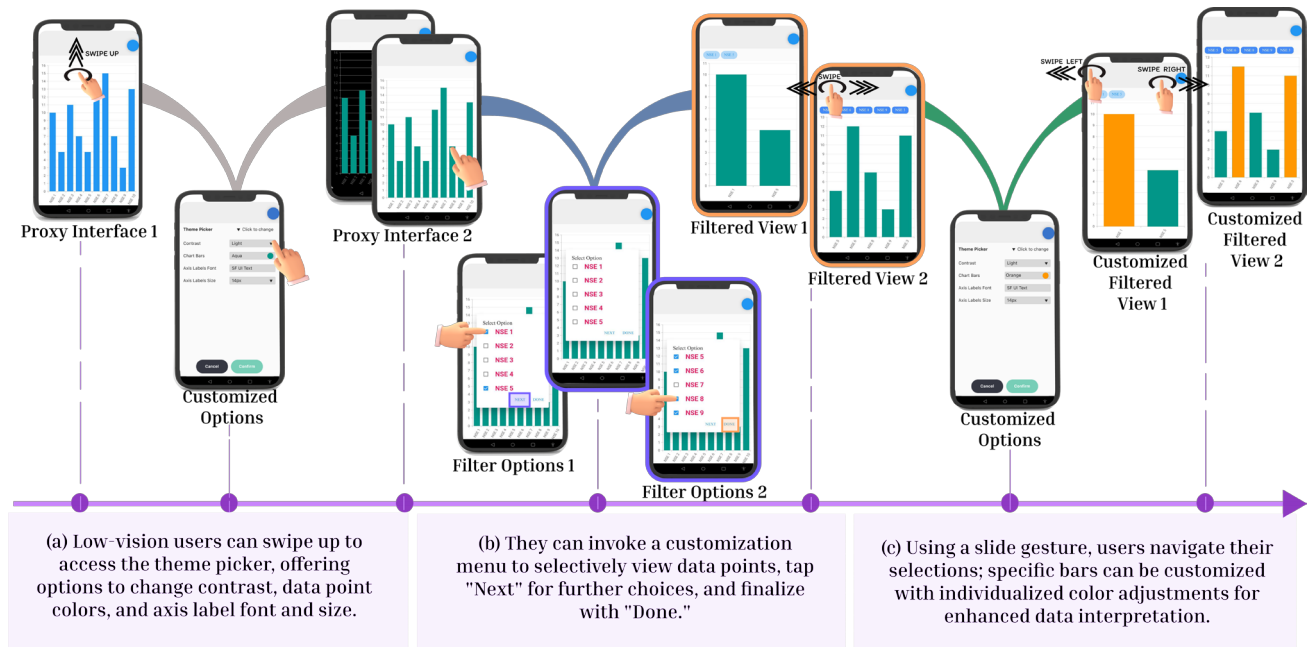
SWIPE UP

Proxy Interface 1

Theme Picker ▼ Click to change
Contrast Light
Chart Bars Aqua
Axis Labels Font SF UI Text
Axis Labels Size 14px
Cancel Confirm

Customized Options

Proxy Interface 2

Select Option
NSE 1
NSE 2
NSE 3
NSE 4
NSE 5
NEXT DONE

Filter Options 1

Select Option
NSE 1
NSE 2
NSE 3
NSE 4
NSE 5
NEXT DONE

Select Option
NSE 5
NSE 6
NSE 7
NSE 8
NSE 9
NEXT DONE

Filter Options 2

Filtered View 1

SWIPE

Filtered View 2

Theme Picker ▼ Click to change
Contrast Light
Chart Bars Orange
Axis Labels Font SF UI Text
Axis Labels Size 14px
Cancel Confirm

Customized Options

SWIPE LEFT

SWIPE RIGHT

Customized Filtered View 1

Customized Filtered View 2

(a) Low-vision users can swipe up to access the theme picker, offering options to change contrast, data point colors, and axis label font and size.

(b) They can invoke a customization menu to selectively view data points, tap "Next" for further choices, and finalize with "Done."

(c) Using a slide gesture, users navigate their selections; specific bars can be customized with individualized color adjustments for enhanced data interpretation.